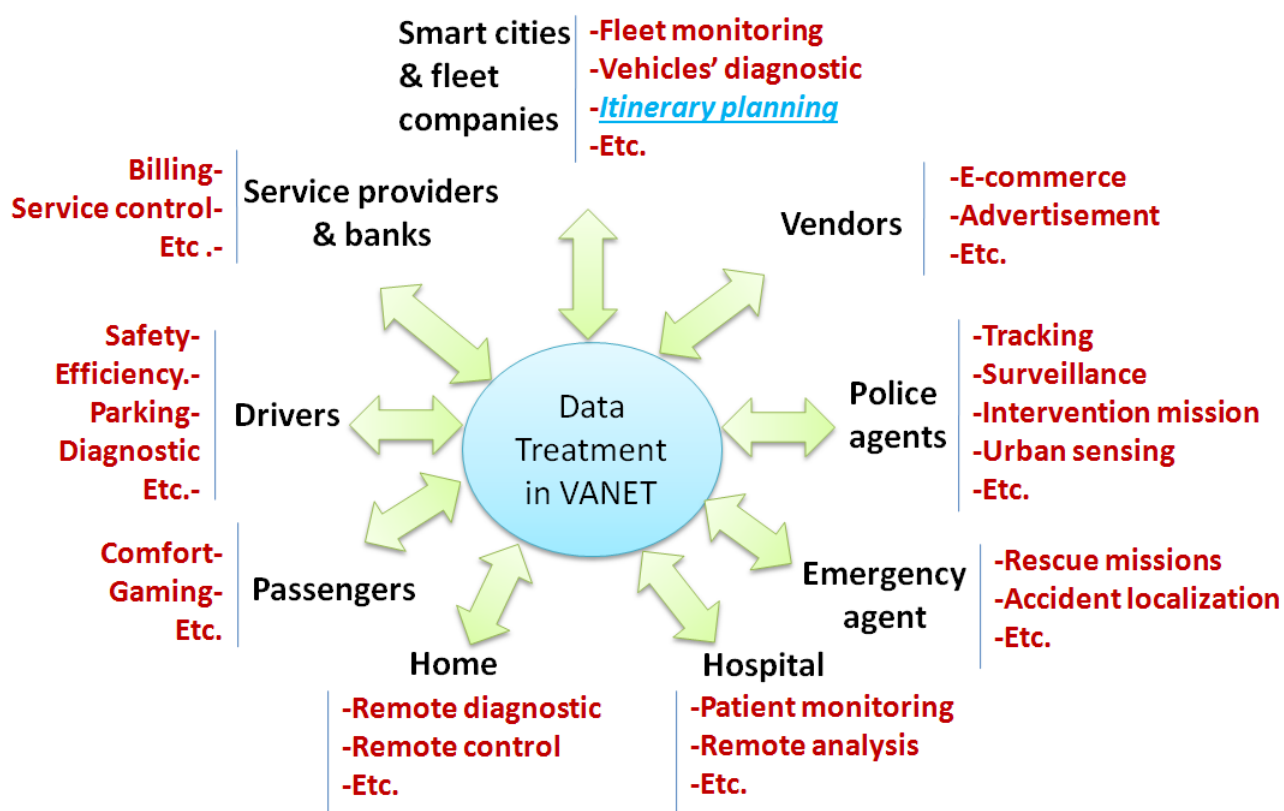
Smart cities & fleet companies
-Fleet monitoring
-Vehicles' diagnostic
-Itinerary planning
-Etc.

Billing-
Service control-
Etc .-
Service providers & banks

Vendors
-E-commerce
-Advertisement
-Etc.

Safety-
Efficiency.-
Parking-
Diagnostic
Etc.-
Drivers

Data Treatment in VANET

Police agents
-Tracking
-Surveillance
-Intervention mission
-Urban sensing
-Etc.

Comfort-
Gaming-
Etc.
Passengers

Emergency agent
-Rescue missions
-Accident localization
-Etc.

Home
-Remote diagnostic
-Remote control
-Etc.

Hospital
-Patient monitoring
-Remote analysis
-Etc.